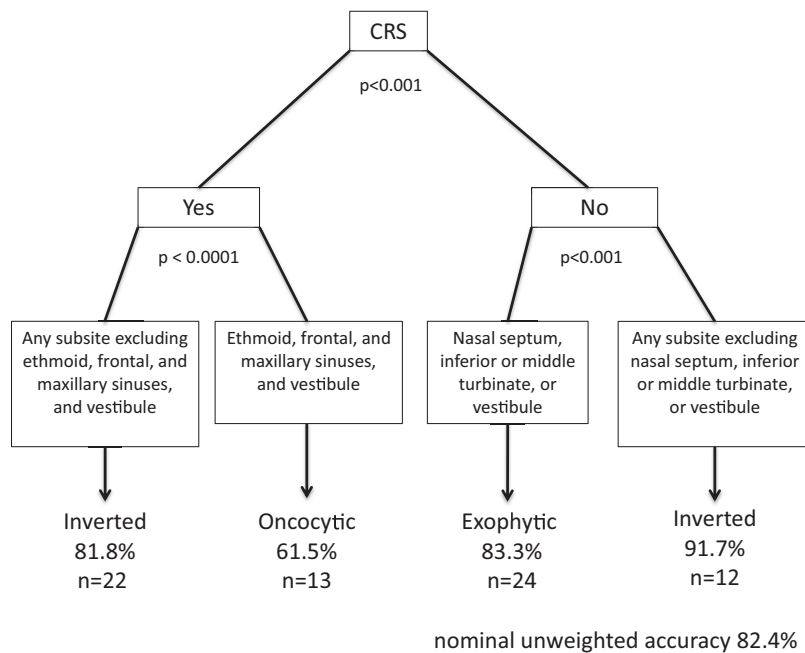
CRS

p<0.001

Yes

No

p < 0.0001

p<0.001

Any subsite excluding ethmoid, frontal, and maxillary sinuses, and vestibule

Ethmoid, frontal, and maxillary sinuses, and vestibule

Nasal septum, inferior or middle turbinate, or vestibule

Any subsite excluding nasal septum, inferior or middle turbinate, or vestibule

Inverted
81.8%
n=22

Oncocytic
61.5%
n=13

Exophytic
83.3%
n=24

Inverted
91.7%
n=12

nominal unweighted accuracy 82.4%